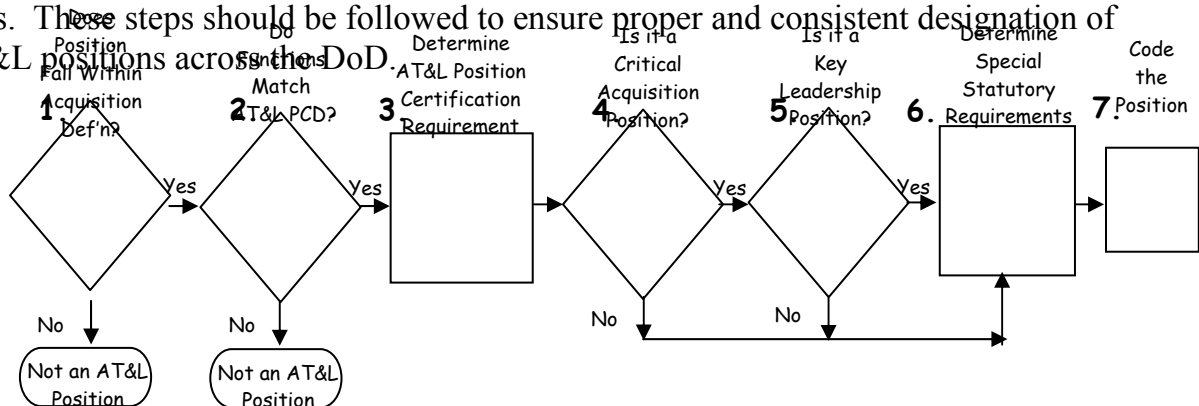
s. These steps should be followed to ensure proper and consistent designation of &L positions across the DoD.

1 Does Position Fall Within Acquisition Def'n?

Yes

No

Not an AT&L Position

2 Do Functions Match AT&L PCD?

Yes

No

Not an AT&L Position

3 Determine AT&L Position Certification Requirement

4 Is it a Critical Acquisition Position?

Yes

No

5 Is it a Key Leadership Position?

Yes

No

6. Determine Special Statutory Requirements

7. Code the Position